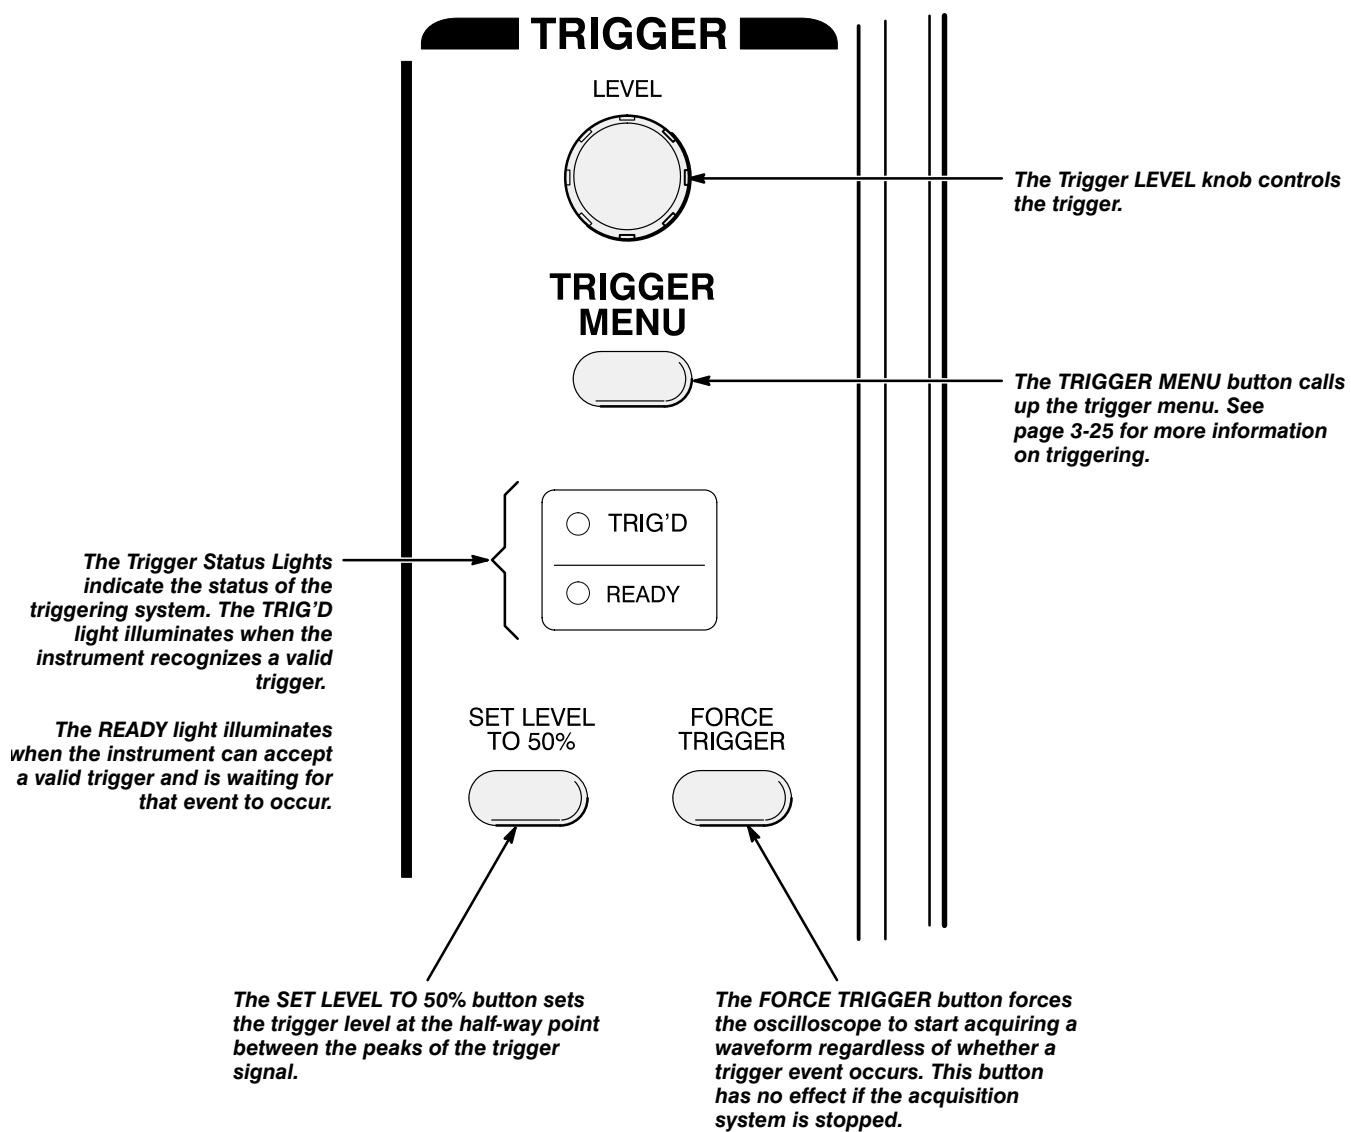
TRIGGER

LEVEL

The Trigger LEVEL knob controls the trigger.

TRIGGER MENU

The TRIGGER MENU button calls up the trigger menu. See page 3-25 for more information on triggering.

TRIG'D

READY

The Trigger Status Lights indicate the status of the triggering system. The TRIG'D light illuminates when the instrument recognizes a valid trigger.

The READY light illuminates when the instrument can accept a valid trigger and is waiting for that event to occur.

SET LEVEL TO 50%

FORCE TRIGGER

The SET LEVEL TO 50% button sets the trigger level at the half-way point between the peaks of the trigger signal.

The FORCE TRIGGER button forces the oscilloscope to start acquiring a waveform regardless of whether a trigger event occurs. This button has no effect if the acquisition system is stopped.